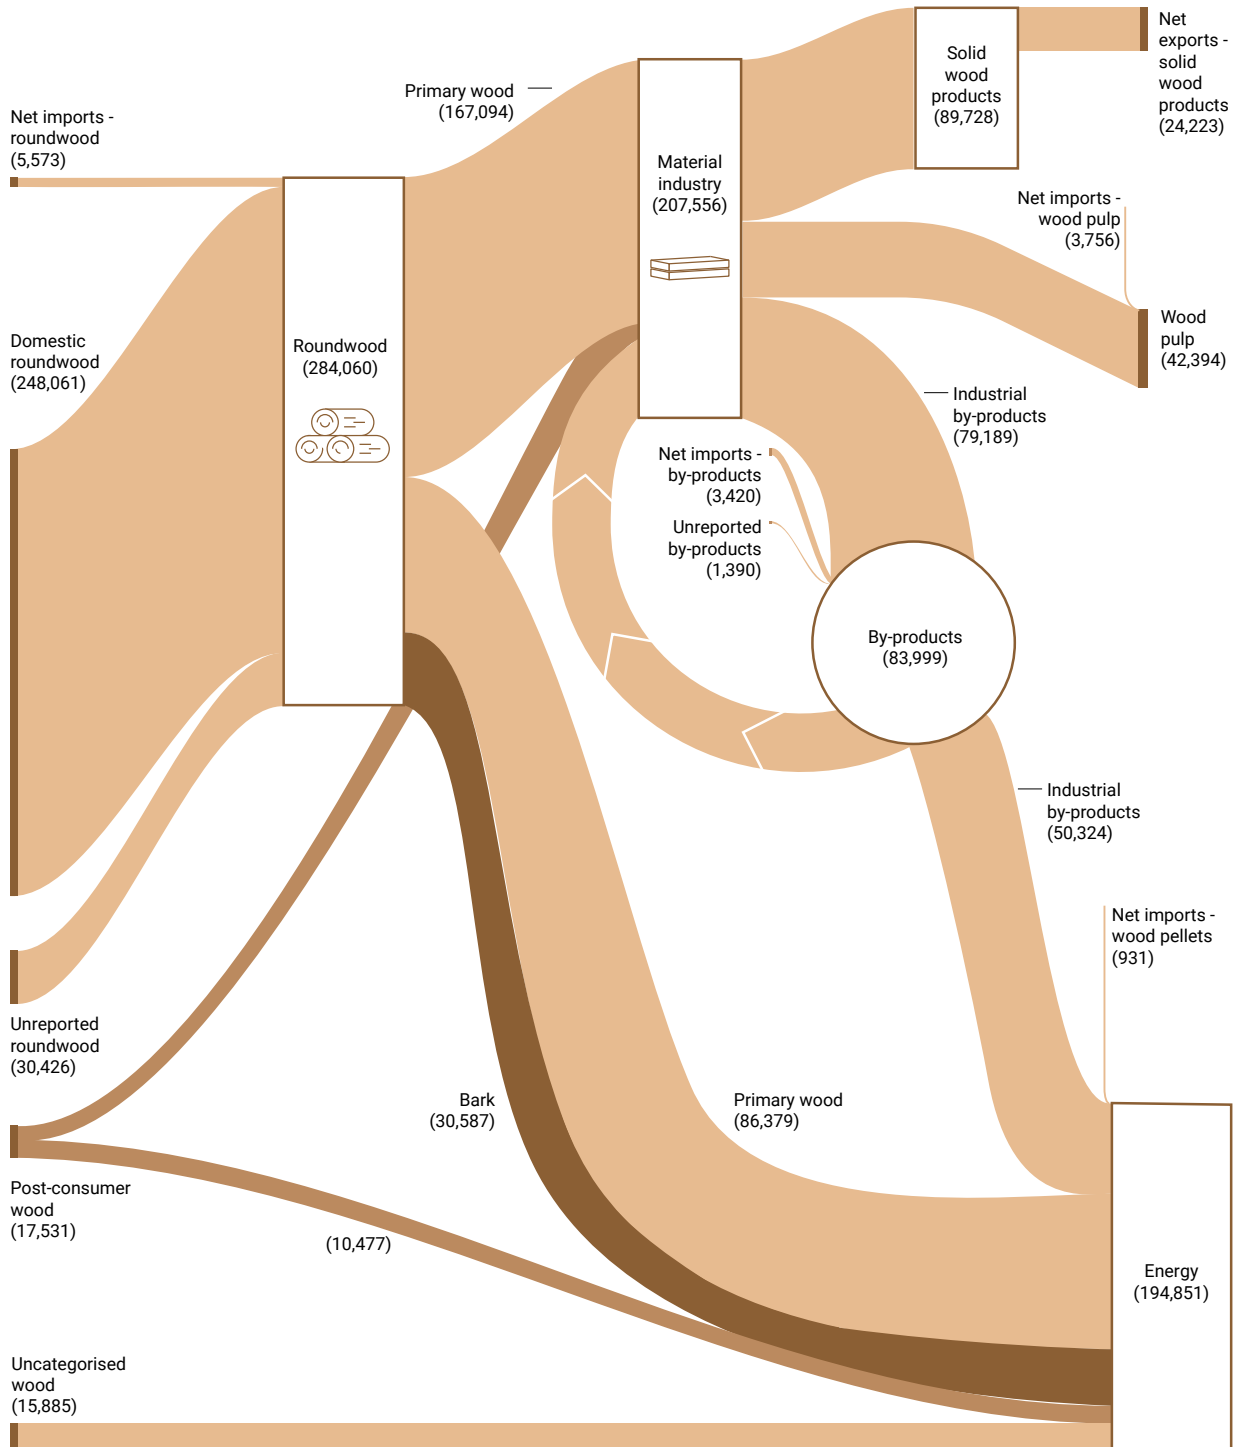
Net imports - roundwood (5,573)

Domestic roundwood (248,061)

Unreported roundwood (30,426)

Post-consumer wood (17,531)

Uncategorised wood (15,885)

Roundwood (284,060)

Primary wood (167,094)

Material industry (207,556)

Solid wood products (89,728)

Net exports - solid wood products (24,223)

Net imports - wood pulp (3,756)

Wood pulp (42,394)

Industrial by-products (79,189)

Net imports - by-products (3,420)

Unreported by-products (1,390)

By-products (83,999)

Industrial by-products (50,324)

Net imports - wood pellets (931)

Bark (30,587)

Primary wood (86,379)

(10,477)

Energy (194,851)